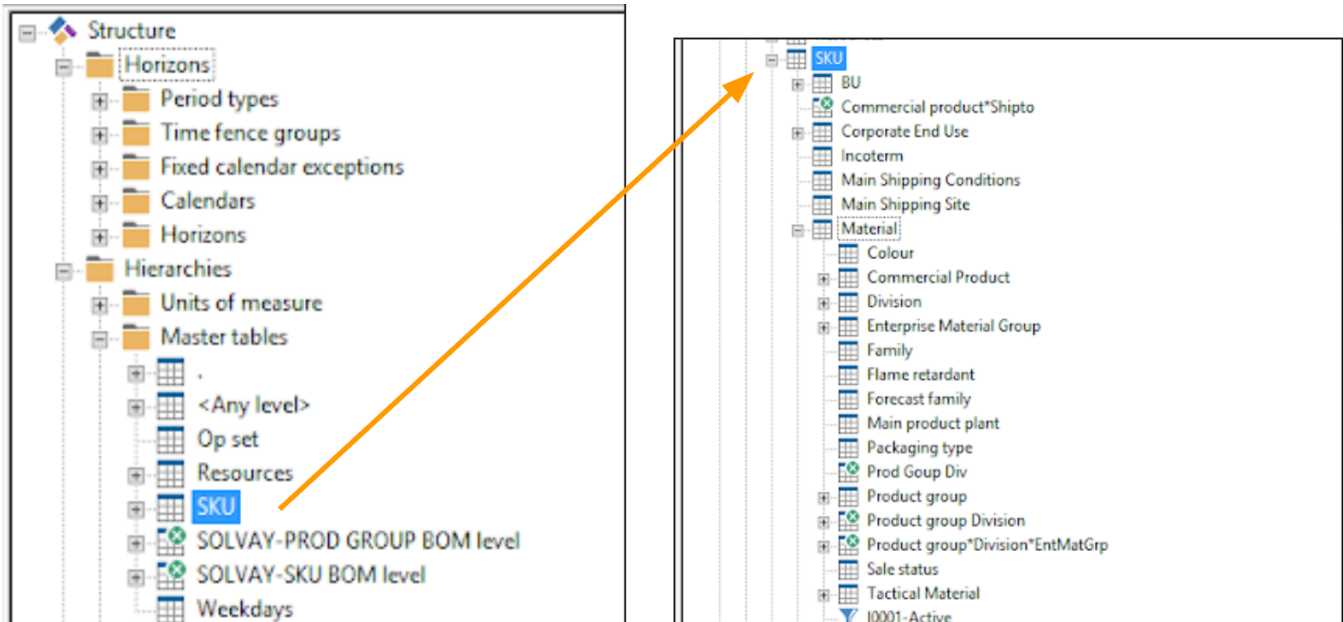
Structure
Horizons
Period types
Time fence groups
Fixed calendar exceptions
Calendars
Horizons
Hierarchies
Units of measure
Master tables
.
<Any level>
Op set
Resources
SKU
SOLVAY-PROD GROUP BOM level
SOLVAY-SKU BOM level
Weekdays

SKU
BU
Commercial product*Shipto
Corporate End Use
Incoterm
Main Shipping Conditions
Main Shipping Site
Material
Colour
Commercial Product
Division
Enterprise Material Group
Family
Flame retardant
Forecast family
Main product plant
Packaging type
Prod Goup Div
Product group
Product group Division
Product group*Division*EntMatGrp
Sale status
Tactical Material
I0001-Active